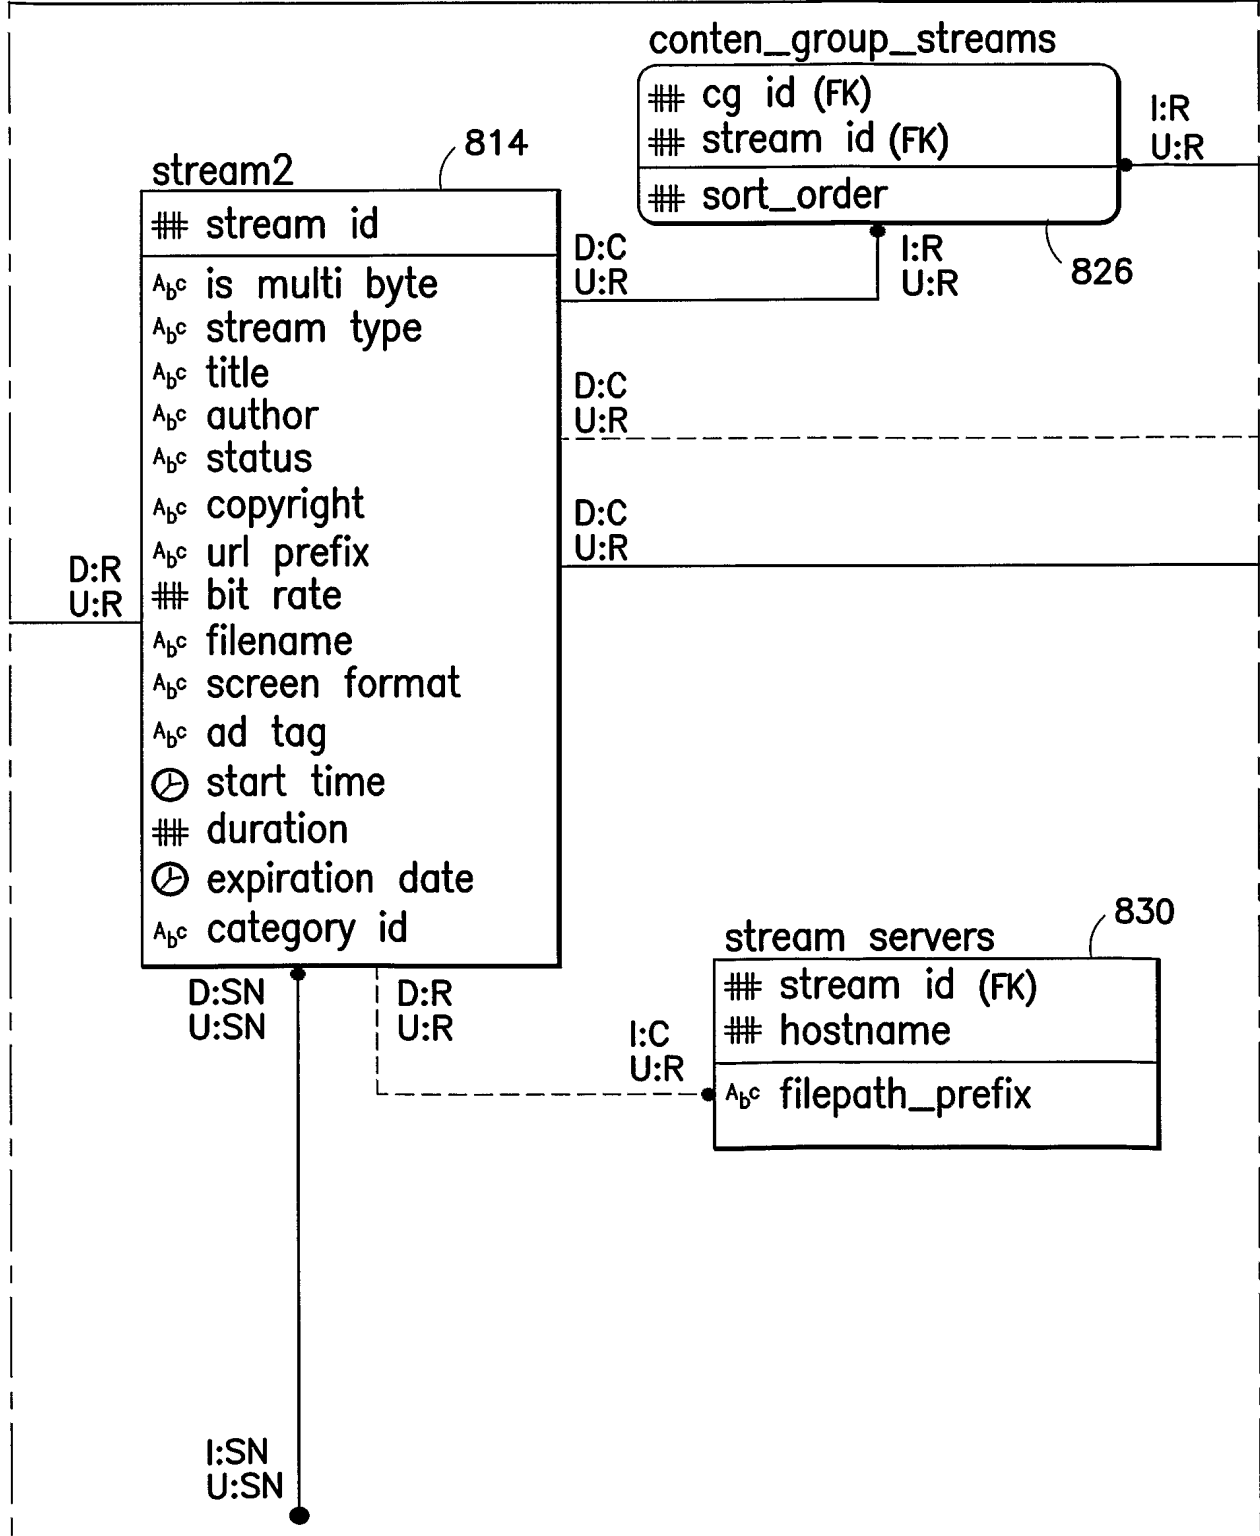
conten_group_streams
## cg id (FK)
## stream id (FK)
## sort_order

I:R
U:R

814
stream2
## stream id
Abc is multi byte
Abc stream type
Abc title
Abc author
Abc status
Abc copyright
Abc url prefix
## bit rate
Abc filename
Abc screen format
Abc ad tag
start time
## duration
expiration date
Abc category id

D:C
U:R

I:R
U:R

826

D:C
U:R

D:C
U:R

D:R
U:R

830
stream servers
## stream id (FK)
## hostname
Abc filepath_prefix

D:SN
U:SN

D:R
U:R

I:C
U:R

I:SN
U:SN